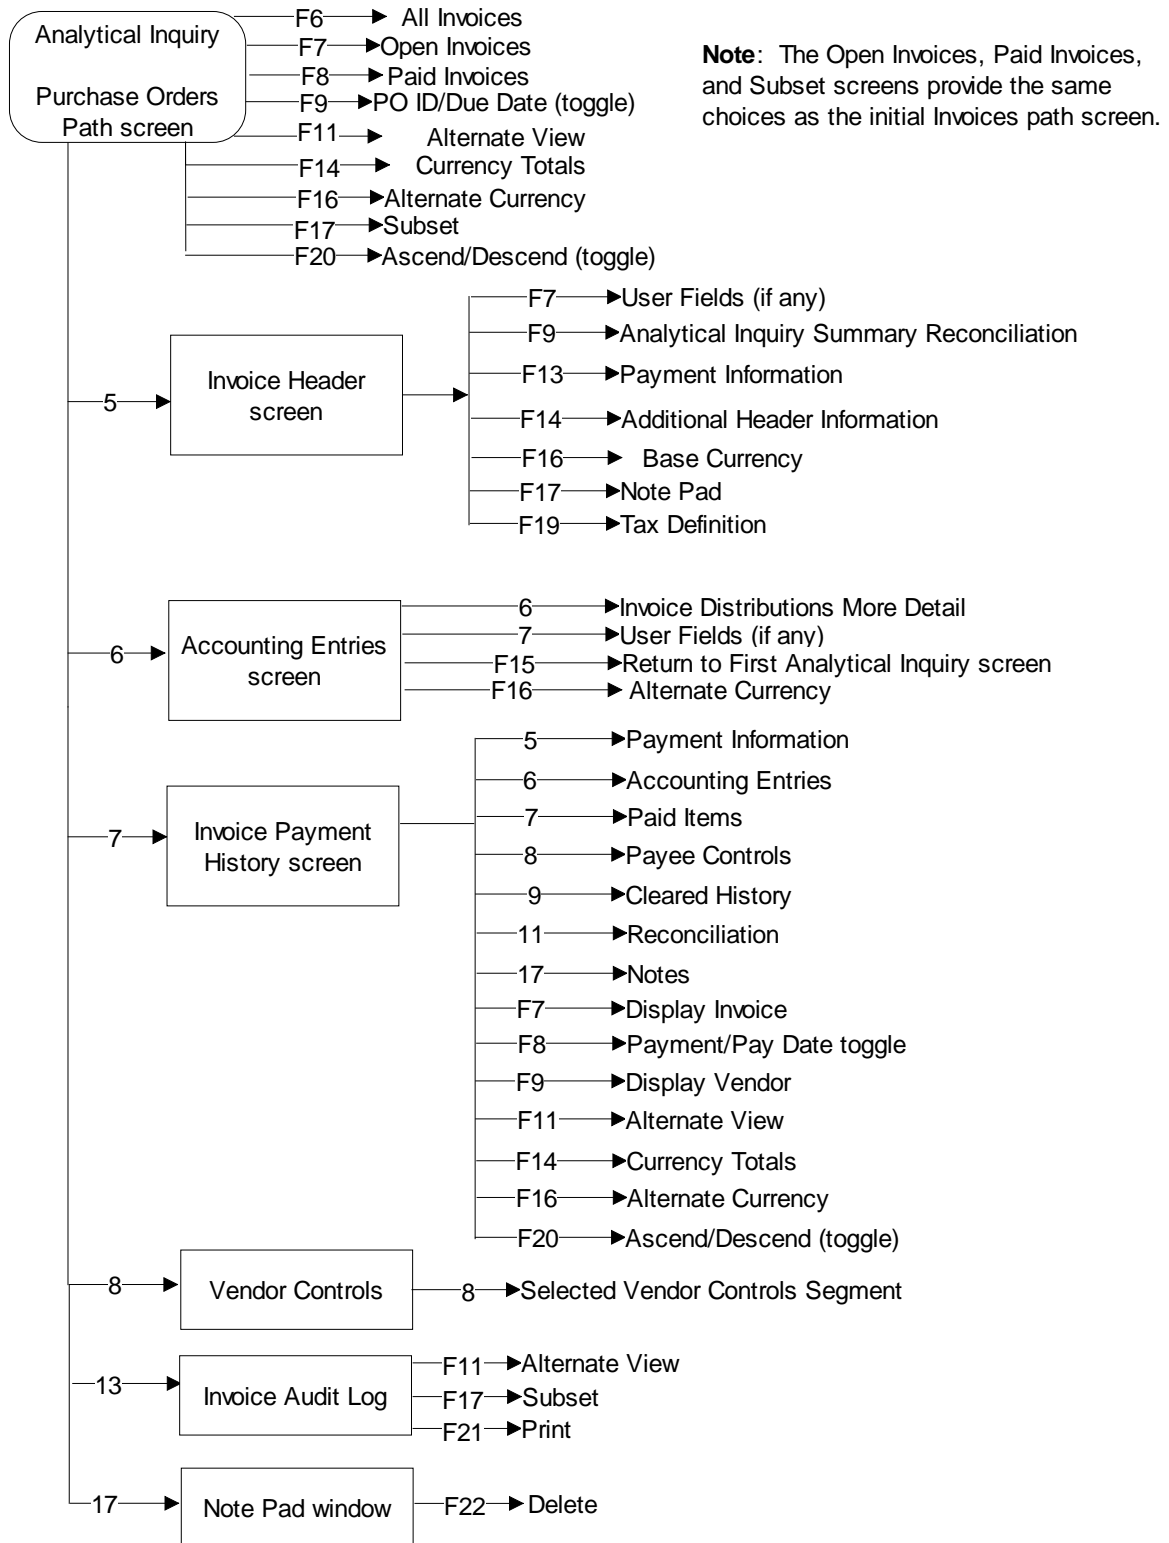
Analytical Inquiry

Purchase Orders Path screen

F6 All Invoices
F7 Open Invoices
F8 Paid Invoices
F9 PO ID/Due Date (toggle)
F11 Alternate View
F14 Currency Totals
F16 Alternate Currency
F17 Subset
F20 Ascend/Descend (toggle)

**Note**: The Open Invoices, Paid Invoices, and Subset screens provide the same choices as the initial Invoices path screen.

5 Invoice Header screen
F7 User Fields (if any)
F9 Analytical Inquiry Summary Reconciliation
F13 Payment Information
F14 Additional Header Information
F16 Base Currency
F17 Note Pad
F19 Tax Definition

6 Accounting Entries screen
6 Invoice Distributions More Detail
7 User Fields (if any)
F15 Return to First Analytical Inquiry screen
F16 Alternate Currency

7 Invoice Payment History screen
5 Payment Information
6 Accounting Entries
7 Paid Items
8 Payee Controls
9 Cleared History
11 Reconciliation
17 Notes
F7 Display Invoice
F8 Payment/Pay Date toggle
F9 Display Vendor
F11 Alternate View
F14 Currency Totals
F16 Alternate Currency
F20 Ascend/Descend (toggle)

8 Vendor Controls
8 Selected Vendor Controls Segment

13 Invoice Audit Log
F11 Alternate View
F17 Subset
F21 Print

17 Note Pad window
F22 Delete